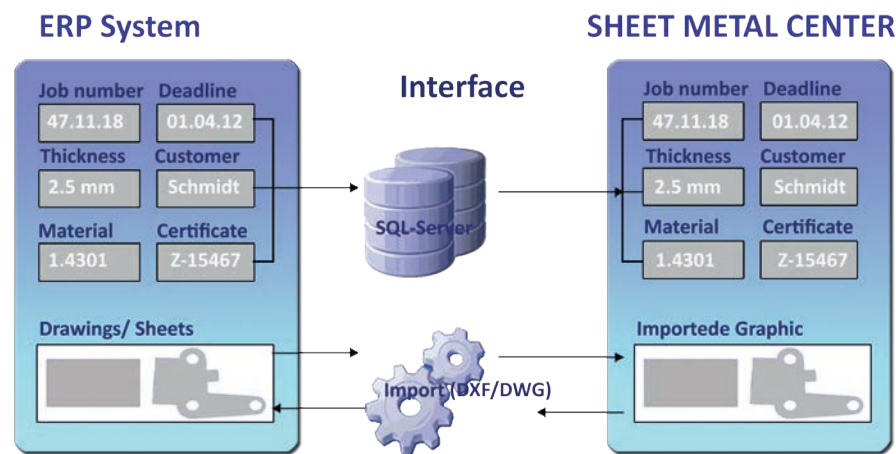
ERP System

Job number
47.11.18
Deadline
01.04.12
Thickness
2.5 mm
Customer
Schmidt
Material
1.4301
Certificate
Z-15467

Drawings/ Sheets

Interface

SQL-Server

Import (DXF/DWG)

SHEET METAL CENTER

Job number
47.11.18
Deadline
01.04.12
Thickness
2.5 mm
Customer
Schmidt
Material
1.4301
Certificate
Z-15467

Importede Graphic